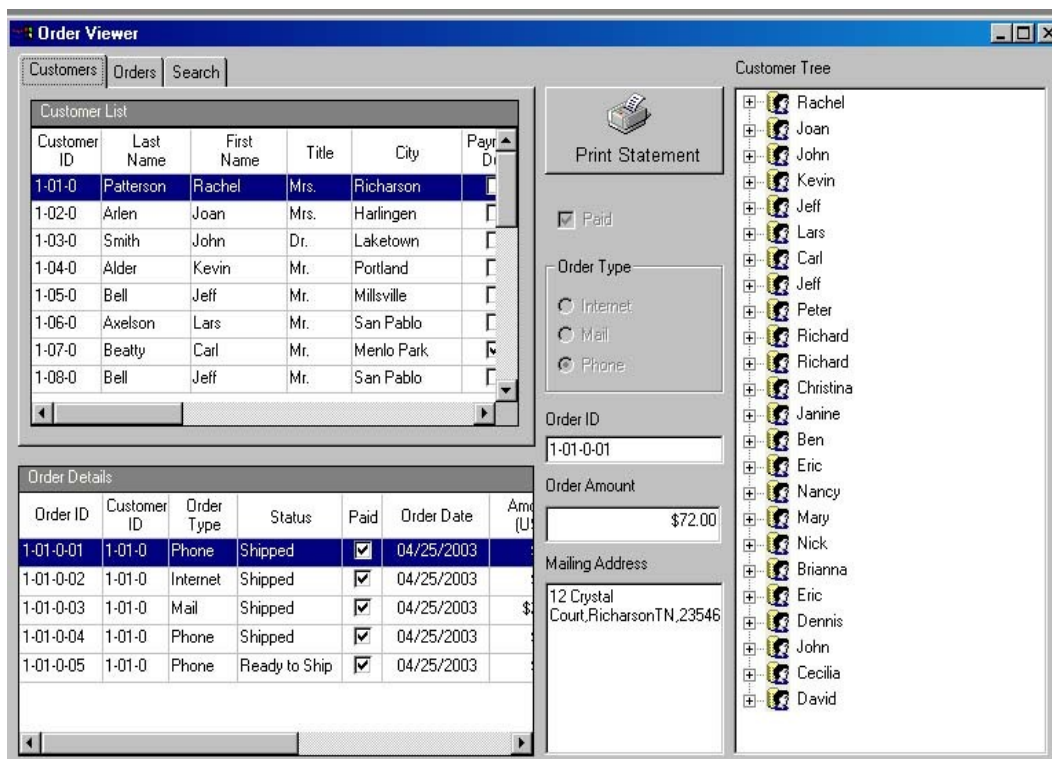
Order Viewer

Customers | Orders | Search

Customer List

| Customer ID | Last Name | First Name | Title | City | Payr Di |
|---|---|---|---|---|---|
| 1-01-0 | Patterson | Rachel | Mrs. | Richarson | |
| 1-02-0 | Arlen | Joan | Mrs. | Harlingen | |
| 1-03-0 | Smith | John | Dr. | Laketown | |
| 1-04-0 | Alder | Kevin | Mr. | Portland | |
| 1-05-0 | Bell | Jeff | Mr. | Millsville | |
| 1-06-0 | Axelson | Lars | Mr. | San Pablo | |
| 1-07-0 | Beatty | Carl | Mr. | Menlo Park | ☑ |
| 1-08-0 | Bell | Jeff | Mr. | San Pablo | |

Order Details

| Order ID | Customer ID | Order Type | Status | Paid | Order Date | Amo (U! |
|---|---|---|---|---|---|---|
| 1-01-0-01 | 1-01-0 | Phone | Shipped | ☑ | 04/25/2003 | |
| 1-01-0-02 | 1-01-0 | Internet | Shipped | ☑ | 04/25/2003 | |
| 1-01-0-03 | 1-01-0 | Mail | Shipped | ☑ | 04/25/2003 | $ |
| 1-01-0-04 | 1-01-0 | Phone | Shipped | ☑ | 04/25/2003 | |
| 1-01-0-05 | 1-01-0 | Phone | Ready to Ship | ☑ | 04/25/2003 | |

Print Statement

Paid

Order Type
Internet
Mail
Phone

Order ID
1-01-0-01

Order Amount
$72.00

Mailing Address
12 Crystal Court,RicharsonTN,23546

Customer Tree
Rachel
Joan
John
Kevin
Jeff
Lars
Carl
Jeff
Peter
Richard
Richard
Christina
Janine
Ben
Eric
Nancy
Mary
Nick
Brianna
Eric
Dennis
John
Cecilia
David